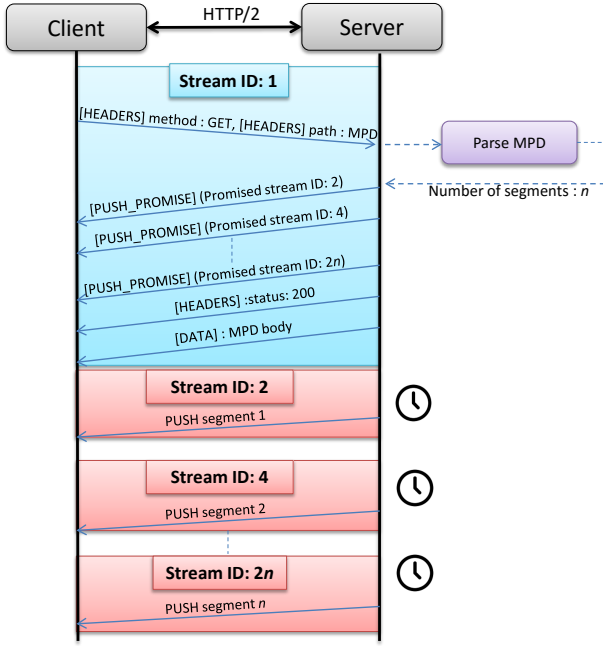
Client

HTTP/2

Server

Stream ID: 1

[HEADERS] method : GET, [HEADERS] path : MPD

Parse MPD

[PUSH_PROMISE] (Promised stream ID: 2)

Number of segments : $n$

[PUSH_PROMISE] (Promised stream ID: 4)

[PUSH_PROMISE] (Promised stream ID: 2$n$)

[HEADERS] :status: 200

[DATA] : MPD body

Stream ID: 2

PUSH segment 1

Stream ID: 4

PUSH segment 2

Stream ID: 2$n$

PUSH segment $n$